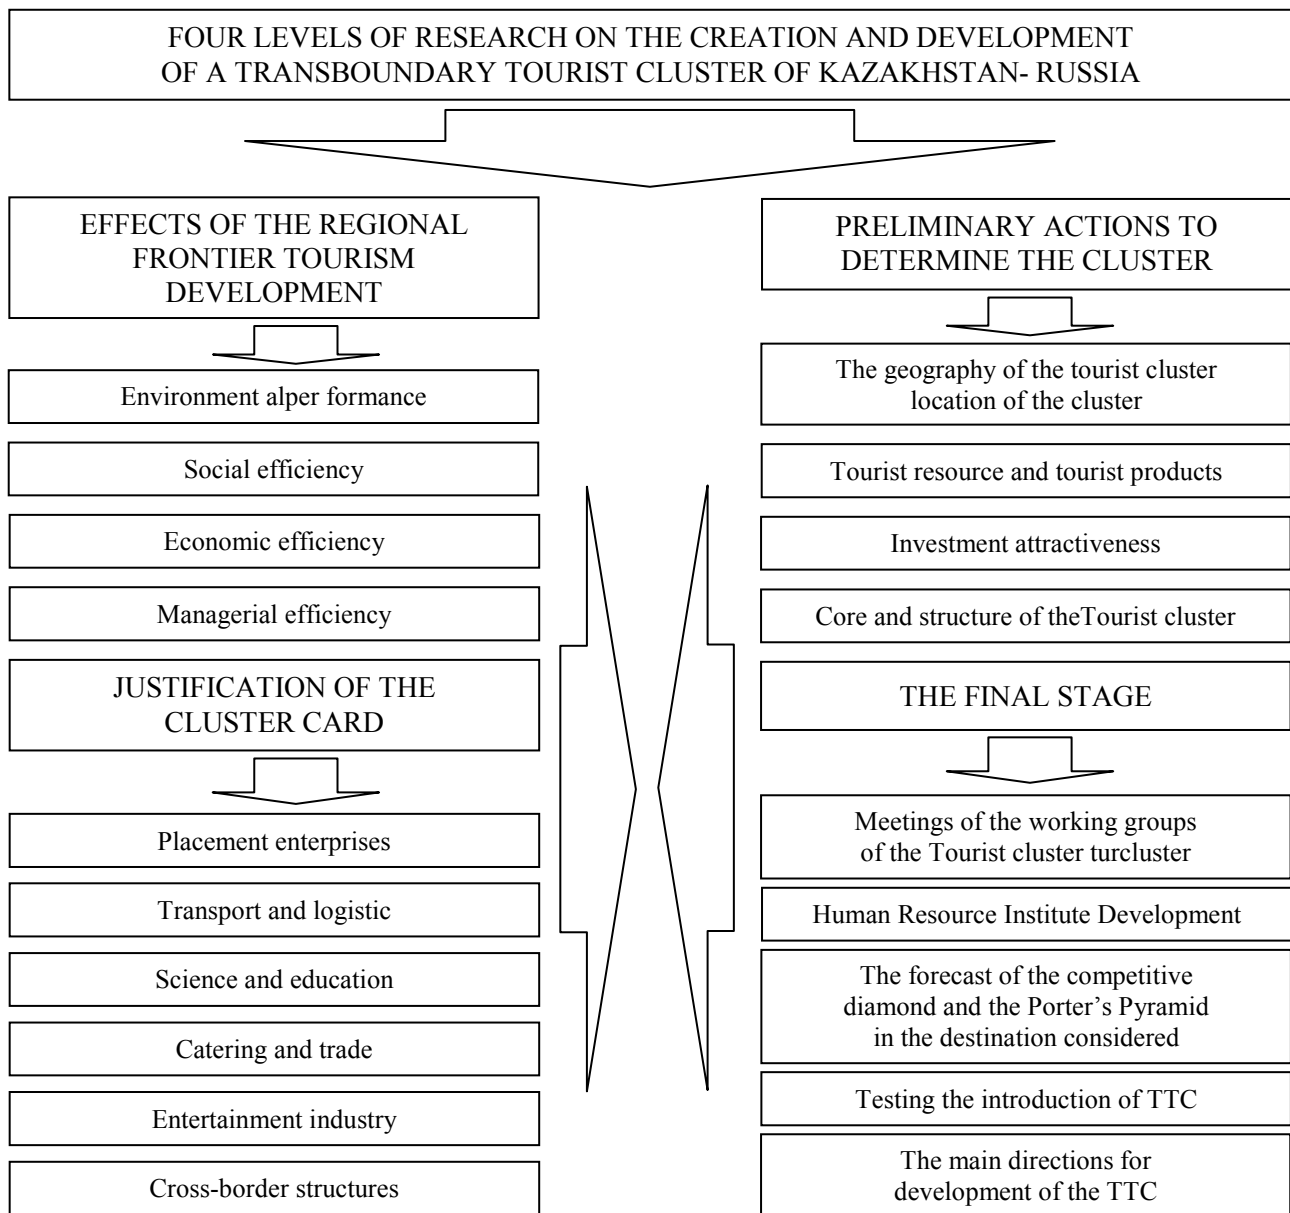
FOUR LEVELS OF RESEARCH ON THE CREATION AND DEVELOPMENT OF A TRANSBOUNDARY TOURIST CLUSTER OF KAZAKHSTAN- RUSSIA

EFFECTS OF THE REGIONAL FRONTIER TOURISM DEVELOPMENT

Environment alper formance

Social efficiency

Economic efficiency

Managerial efficiency

JUSTIFICATION OF THE CLUSTER CARD

Placement enterprises

Transport and logistic

Science and education

Catering and trade

Entertainment industry

Cross-border structures

PRELIMINARY ACTIONS TO DETERMINE THE CLUSTER

The geography of the tourist cluster location of the cluster

Tourist resource and tourist products

Investment attractiveness

Core and structure of theTourist cluster

THE FINAL STAGE

Meetings of the working groups of the Tourist cluster turcluster

Human Resource Institute Development

The forecast of the competitive diamond and the Porter’s Pyramid in the destination considered

Testing the introduction of TTC

The main directions for development of the TTC